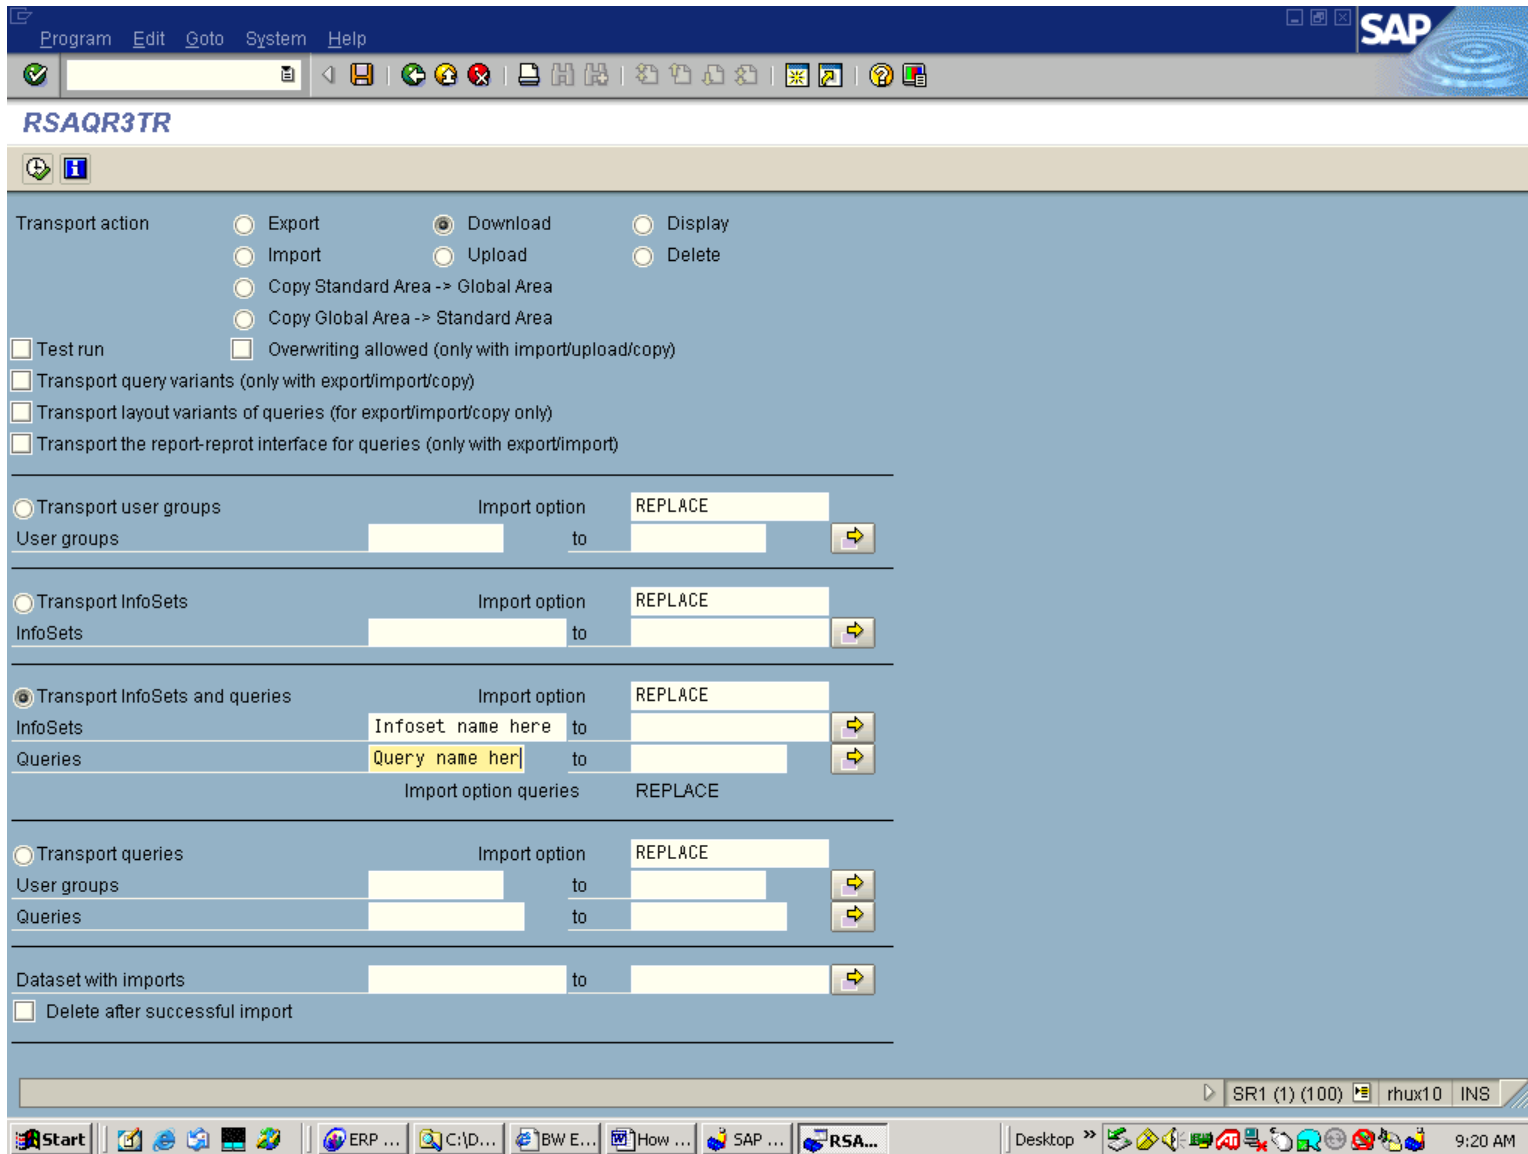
Program Edit Goto System Help

SAP

RSAQR3TR

Transport action
Export
Download
Display
Import
Upload
Delete
Copy Standard Area -> Global Area
Copy Global Area -> Standard Area
Test run
Overwriting allowed (only with import/upload/copy)
Transport query variants (only with export/import/copy)
Transport layout variants of queries (for export/import/copy only)
Transport the report-reprot interface for queries (only with export/import)

Transport user groups
Import option
REPLACE
User groups
to

Transport InfoSets
Import option
REPLACE
InfoSets
to

Transport InfoSets and queries
Import option
REPLACE
InfoSets
Infoset name here
to
Queries
Query name her
to
Import option queries
REPLACE

Transport queries
Import option
REPLACE
User groups
to
Queries
to

Dataset with imports
to
Delete after successful import

SR1 (1) (100) rhux10 INS

Start ERP ... C:\D... BW E... How ... SAP ... RSA... Desktop » 9:20 AM